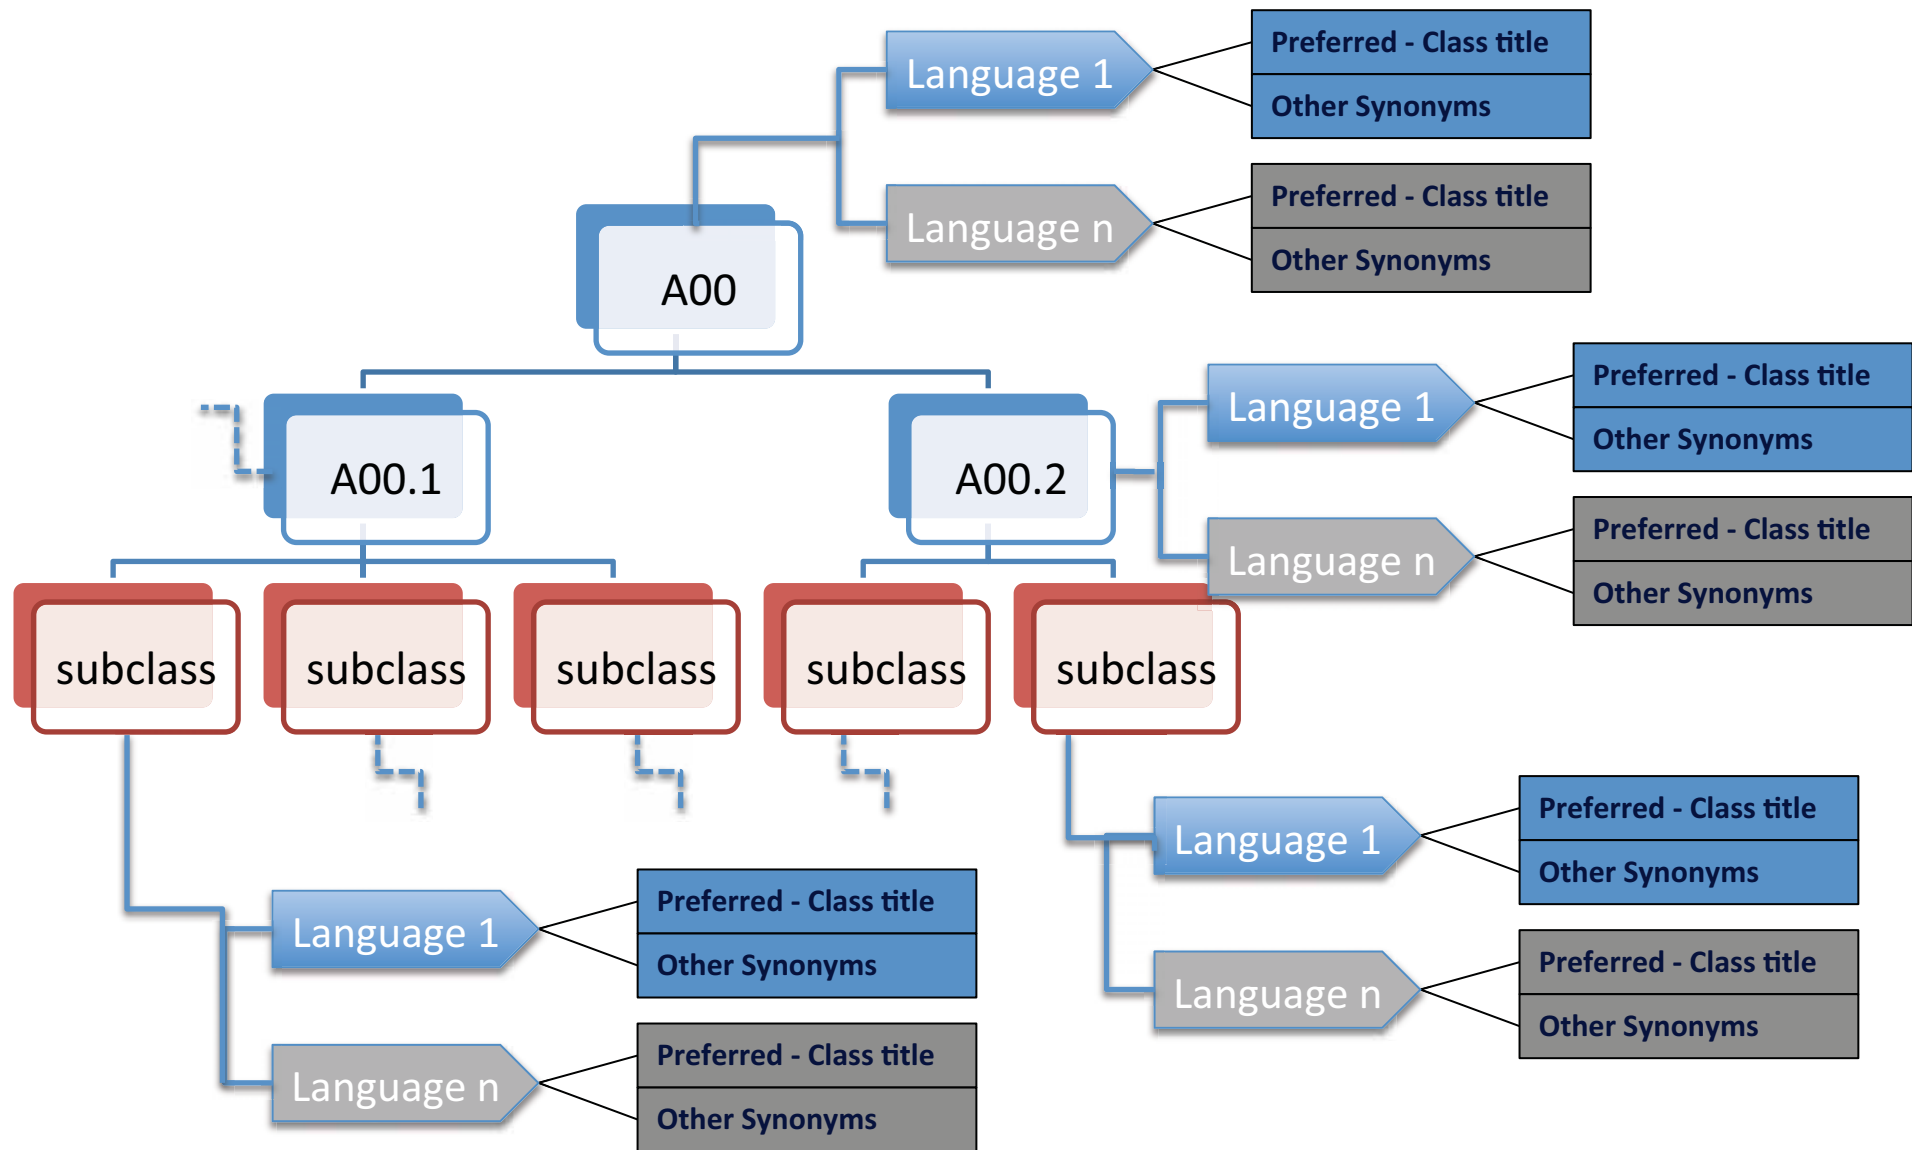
Language 1

Preferred - Class title

Other Synonyms

Language n

Preferred - Class title

Other Synonyms

A00

A00.1

A00.2

Language 1

Preferred - Class title

Other Synonyms

Language n

Preferred - Class title

Other Synonyms

subclass

subclass

subclass

subclass

subclass

Language 1

Preferred - Class title

Other Synonyms

Language n

Preferred - Class title

Other Synonyms

Language 1

Preferred - Class title

Other Synonyms

Language n

Preferred - Class title

Other Synonyms